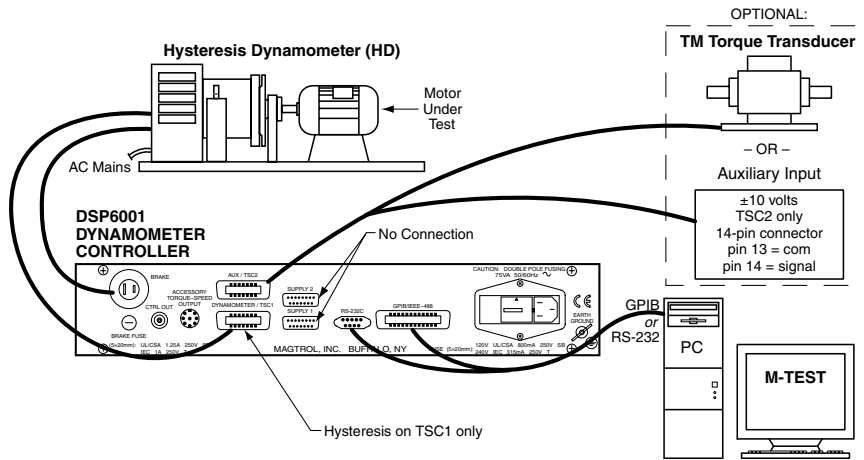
OPTIONAL:

TM Torque Transducer

Hysteresis Dynamometer (HD)

Motor Under Test

AC Mains

– OR –

Auxiliary Input

±10 volts
TSC2 only
14-pin connector
pin 13 = com
pin 14 = signal

DSP6001 DYNAMOMETER CONTROLLER

No Connection

BRAKE

AUX / TSC2

SUPPLY 2

SUPPLY 1

CAUTION: DOUBLE POLE FUSING 75VA 50/60Hz ~

ACCESSORY TORQUE–SPEED OUTPUT

CTRL OUT

DYNAMOMETER / TSC1

RS-232C

GPIB/IEEE–488

EARTH GROUND

BRAKE FUSE (5x20mm): UL/CSA 1.25A 250V SB IEC 1A 250V T

MAGTROL, INC. BUFFALO, NY

FUSE (5x20mm): 120V UL/CSA 800mA 250V SB 240V IEC 315mA 250V T

GPIB or RS-232

PC

M-TEST

Hysteresis on TSC1 only